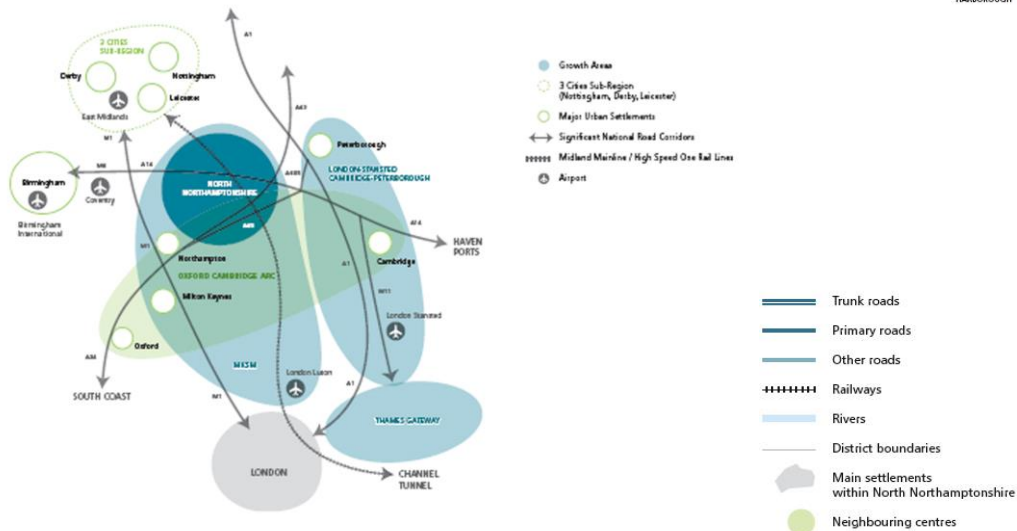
3 CITIES SUB-REGION

Derby

Nottingham

Leicester

East Midlands

Birmingham

Coventry

Birmingham International

M6

A14

M1

A1

A43

A605

NORTH NORTHAMPTONSHIRE

Peterborough

LONDON-STANSTED CAMBRIDGE-PETERBOROUGH

A14

HAVEN PORTS

Northampton

OXFORD CAMBRIDGE ARC

Cambridge

Milton Keynes

M11

London Stansted

Oxford

A34

SOUTH COAST

MKSM

London Luton

A1

M1

THAMES GATEWAY

LONDON

CHANNEL TUNNEL

Growth Areas

3 Cities Sub-Region (Nottingham, Derby, Leicester)

Major Urban Settlements

Significant National Road Corridors

Midland Mainline / High Speed One Rail Lines

Airport

Trunk roads

Primary roads

Other roads

Railways

Rivers

District boundaries

Main settlements within North Northamptonshire

Neighbouring centres